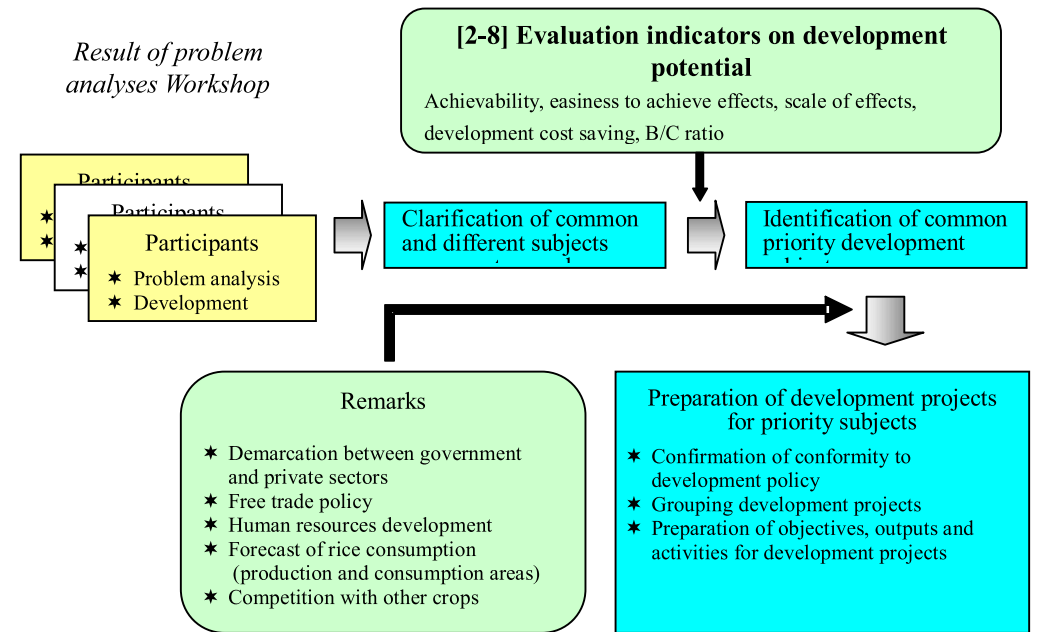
Result of problem analyses Workshop

[2-8] Evaluation indicators on development potential

Achievability, easiness to achieve effects, scale of effects, development cost saving, B/C ratio

Participants

Participants

Participants

✶ Problem analysis
✶ Development

Clarification of common and different subjects

Identification of common priority development

Remarks

✶ Demarcation between government and private sectors
✶ Free trade policy
✶ Human resources development
✶ Forecast of rice consumption (production and consumption areas)
✶ Competition with other crops

Preparation of development projects for priority subjects

✶ Confirmation of conformity to development policy
✶ Grouping development projects
✶ Preparation of objectives, outputs and activities for development projects